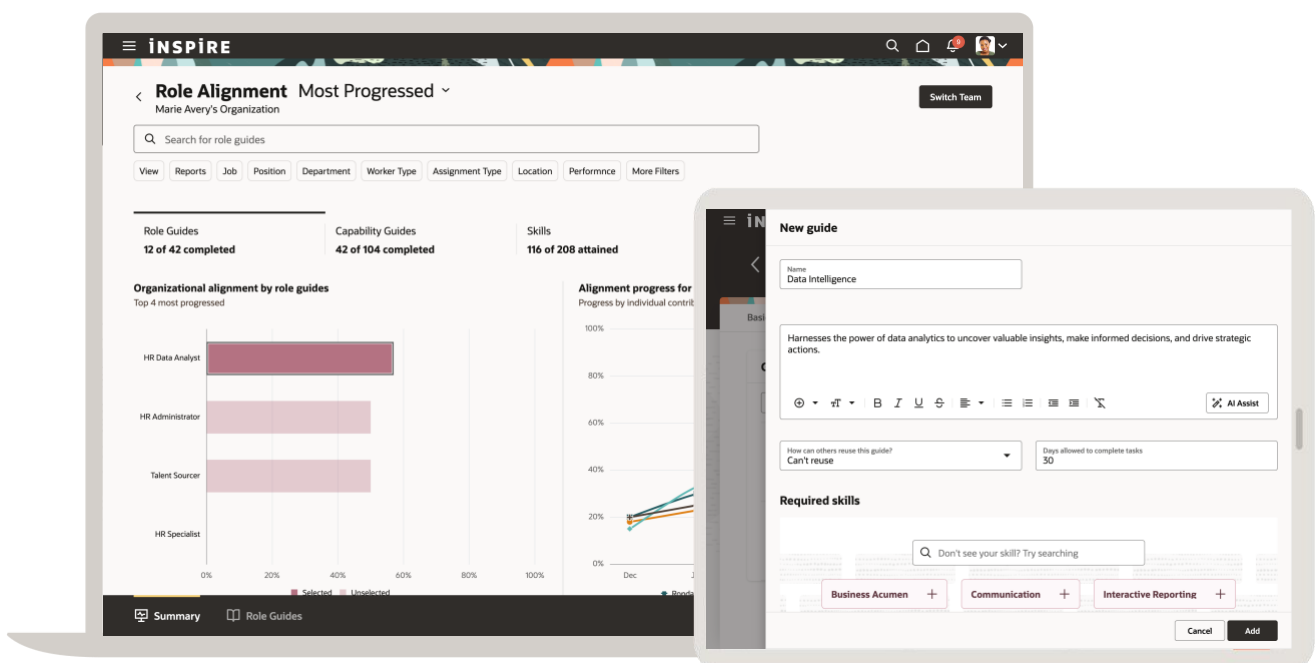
INSPIRE

Role Alignment Most Progressed
Marie Avery's Organization

Switch Team

Search for role guides

View Reports Job Position Department Worker Type Assignment Type Location Performnce More Filters

Role Guides
12 of 42 completed

Capability Guides
42 of 104 completed

Skills
116 of 208 attained

Organizational alignment by role guides
Top 4 most progressed

HR Data Analyst
HR Administrator
Talent Sourcer
HR Specialist

0% 20% 40% 60% 80% 100%

Selected Unselected

Alignment progress for
Progress by individual contrib

100%
80%
60%
40%
20%
0%
Dec

Summary Role Guides

New guide

Name
Data Intelligence

Harnesses the power of data analytics to uncover valuable insights, make informed decisions, and drive strategic actions.

AI Assist

How can others reuse this guide?
Can't reuse

Days allowed to complete tasks
30

Required skills

Don't see your skill? Try searching

Business Acumen
Communication
Interactive Reporting

Cancel Add